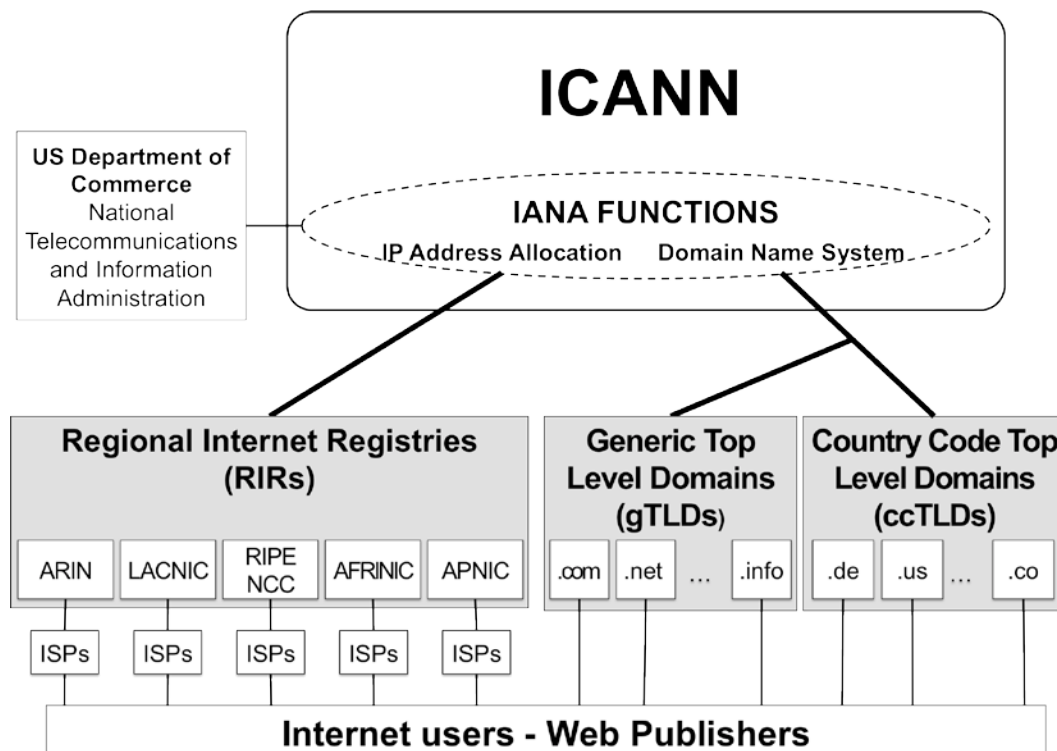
ICANN

US Department of Commerce
National Telecommunications and Information Administration

IANA FUNCTIONS
IP Address Allocation
Domain Name System

Regional Internet Registries (RIRs)

ARIN
LACNIC
RIPE NCC
AFRINIC
APNIC

Generic Top Level Domains (gTLDs)

.com
.net
...
.info

Country Code Top Level Domains (ccTLDs)

.de
.us
...
.co

ISPs
ISPs
ISPs
ISPs
ISPs

Internet users - Web Publishers